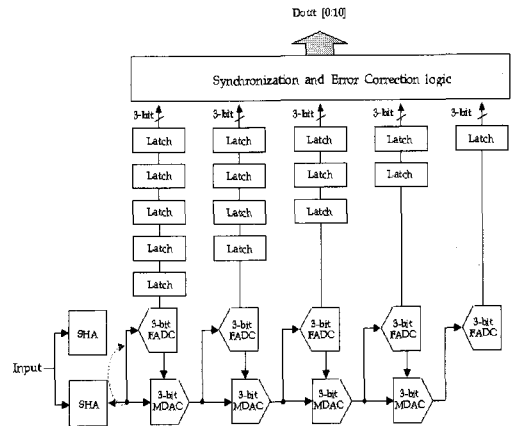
Dout [0:10]

Synchronization and Error Correction logic

3-bit

3-bit

3-bit

3-bit

3-bit

Latch

Latch

Latch

Latch

Latch

Latch

Latch

Latch

Latch

Latch

Latch

Latch

Latch

Latch

Latch

3-bit FADC

3-bit FADC

3-bit FADC

3-bit FADC

3-bit FADC

SHA

Input

SHA

3-bit MDAC

3-bit MDAC

3-bit MDAC

3-bit MDAC